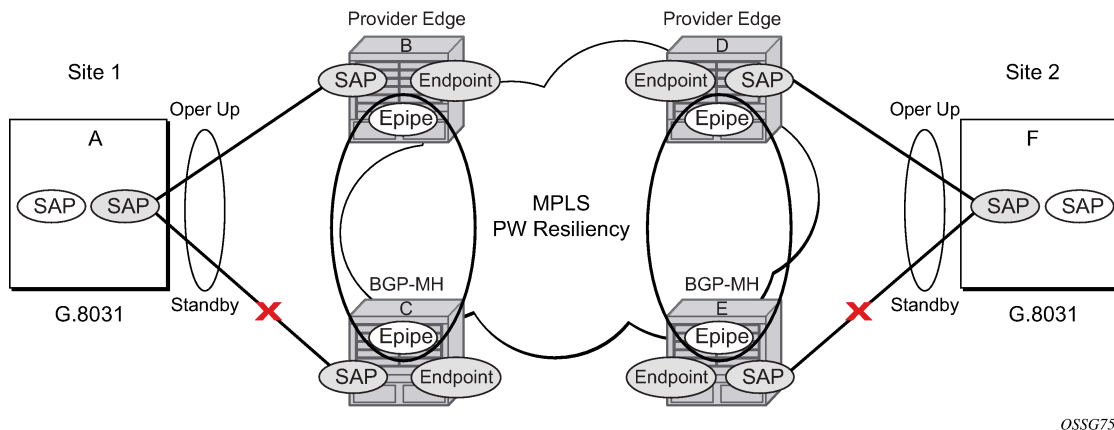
Provider Edge

Provider Edge

Site 1

B

D

Site 2

SAP

Endpoint

Endpoint

SAP

Oper Up

Oper Up

Epipe

Epipe

A

F

SAP

SAP

MPLS
PW Resiliency

SAP

SAP

BGP-MH

BGP-MH

Standby

Standby

G.8031

C

E

G.8031

Epipe

Epipe

SAP

Endpoint

Endpoint

SAP

OSSG75